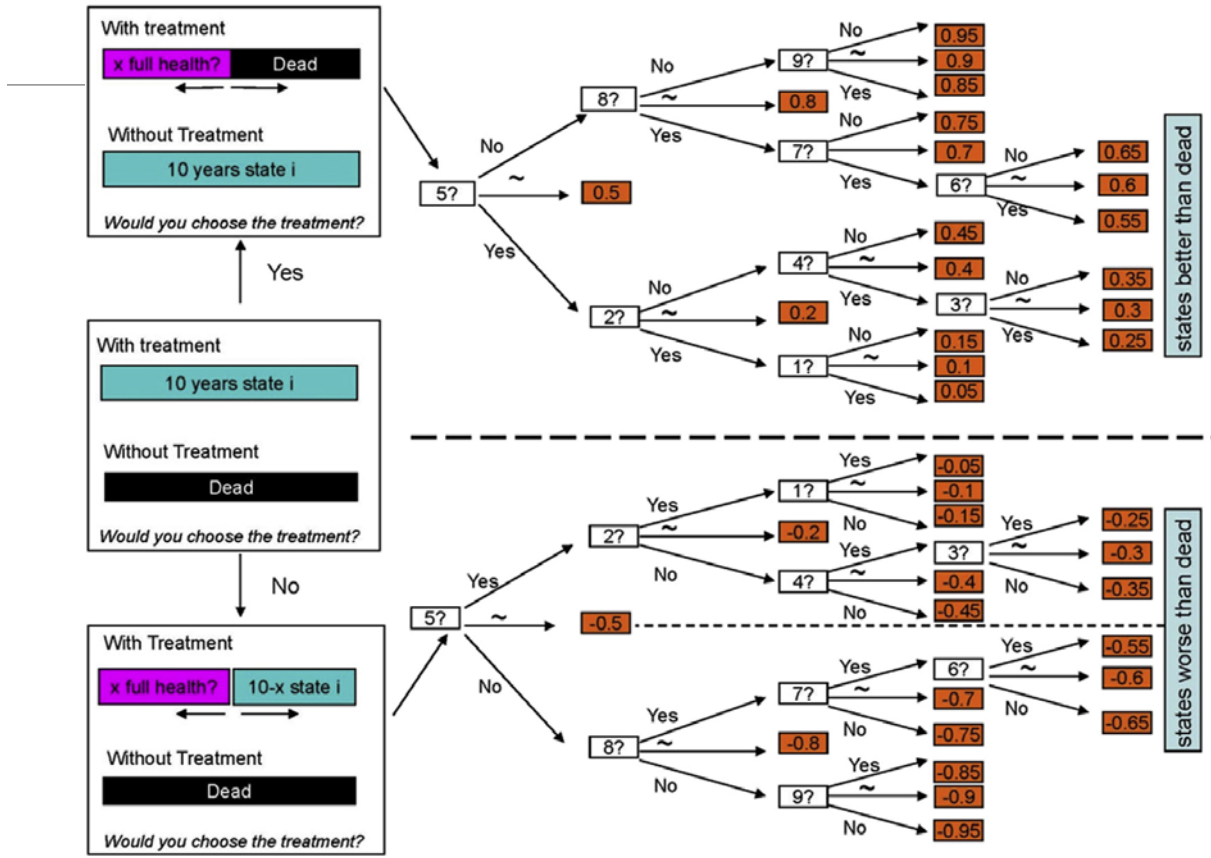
With treatment
x full health? Dead
Without Treatment
10 years state i
Would you choose the treatment?

Yes

With treatment
10 years state i
Without Treatment
Dead
Would you choose the treatment?

No

With Treatment
x full health? 10-x state i
Without Treatment
Dead
Would you choose the treatment?

5?
No
~
Yes
0.5
8?
No
~
Yes
0.8
9?
No
~
Yes
0.95
0.9
0.85
7?
No
~
Yes
0.75
0.7
6?
No
~
Yes
0.65
0.6
0.55
2?
No
~
Yes
0.2
4?
No
~
Yes
0.45
0.4
3?
No
~
Yes
0.35
0.3
0.25
1?
No
~
Yes
0.15
0.1
0.05
states better than dead

5?
Yes
~
No
-0.5
2?
Yes
~
No
-0.2
1?
Yes
~
No
-0.05
-0.1
-0.15
4?
Yes
~
No
-0.4
-0.45
3?
Yes
~
No
-0.25
-0.3
-0.35
8?
Yes
~
No
-0.8
7?
Yes
~
No
-0.7
-0.75
6?
Yes
~
No
-0.55
-0.6
-0.65
9?
Yes
~
No
-0.85
-0.9
-0.95
states worse than dead